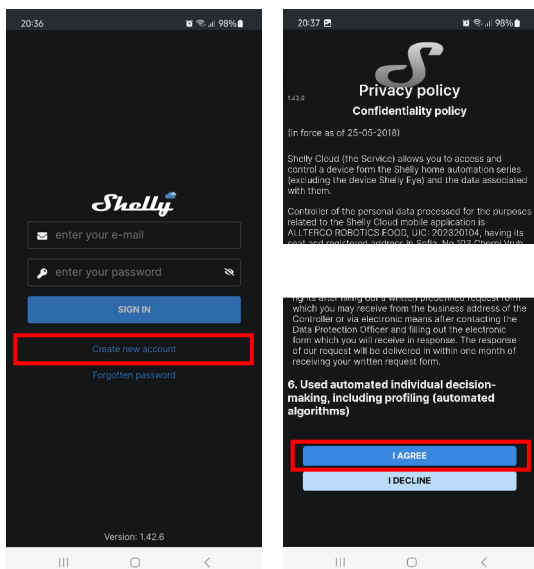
20:36 98%

Shelly

enter your e-mail

enter your password

SIGN IN

Create new account

Forgotten password

Version: 1.42.6

20:37 98%

Privacy policy

1.42.6

Confidentiality policy

(In force as of 25-05-2018)

Shelly Cloud (the Service) allows you to access and control a device form the Shelly home automation series (excluding the device Shelly Eye) and the data associated with them.

Controller of the personal data processed for the purposes related to the Shelly Cloud mobile application is ALLTERCO ROBOTICS EOOD, UIC: 202320104, having its seat and registered address in Sofia, No 103 Cherni Vrah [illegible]

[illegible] which you may receive from the business address of the Controller or via electronic means after contacting the Data Protection Officer and filling out the electronic form which you will receive in response. The response of our request will be delivered in within one month of receiving your written request form.

6. Used automated individual decision-making, including profiling (automated algorithms)

I AGREE

I DECLINE